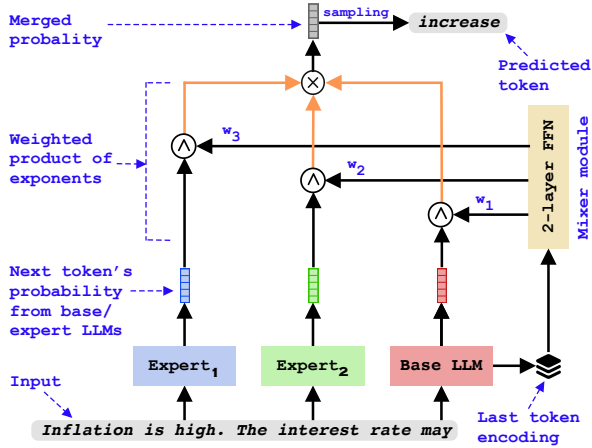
Merged probality

sampling

increase

Predicted token

Weighted product of exponents

$w_3$

$w_2$

$w_1$

2-layer FFN

Mixer module

Next token's probability from base/ expert LLMs

Expert$_1$

Expert$_2$

Base LLM

Input

Last token encoding

Inflation is high. The interest rate may